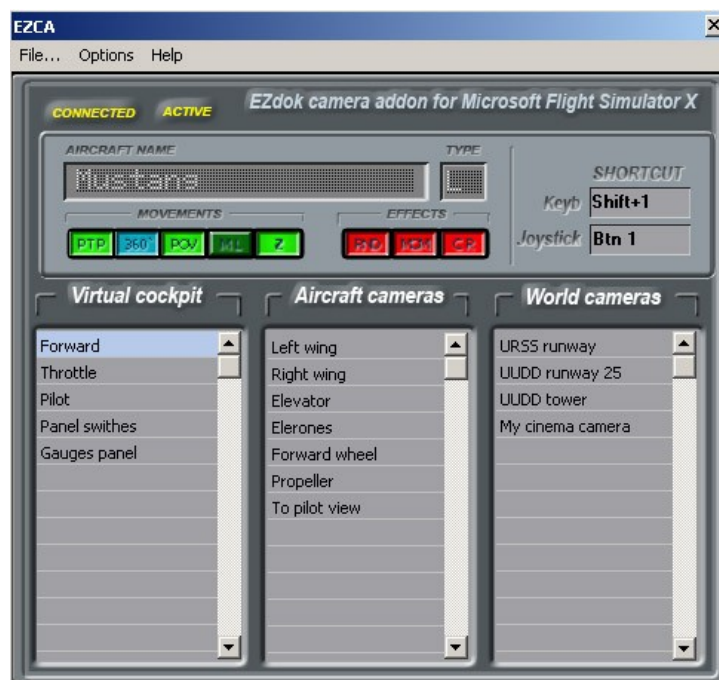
EZCA
File... Options Help

CONNECTED ACTIVE
EZdok camera addon for Microsoft Flight Simulator X

AIRCRAFT NAME
Mustang
TYPE
MOVEMENTS
PTP 360° POV KL Z
EFFECTS
RND KCM CP
SHORTCUT
Keyb Shift+1
Joystick Btn 1

Virtual cockpit
Forward
Throttle
Pilot
Panel swithes
Gauges panel

Aircraft cameras
Left wing
Right wing
Elevator
Elerones
Forward wheel
Propeller
To pilot view

World cameras
URSS runway
UUDD runway 25
UUDD tower
My cinema camera